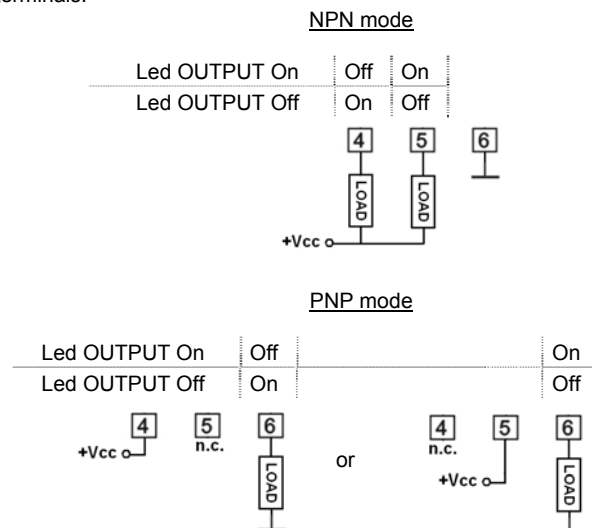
terminals:

NPN mode

| Led OUTPUT On | Off | On |
|---|---|---|
| Led OUTPUT Off | On | Off |

4 5 6

LOAD LOAD

+Vcc

PNP mode

| Led OUTPUT On | Off | | On |
|---|---|---|---|
| Led OUTPUT Off | On | | Off |

4 5 6
+Vcc n.c.
LOAD

or

4 5 6
n.c.
+Vcc
LOAD